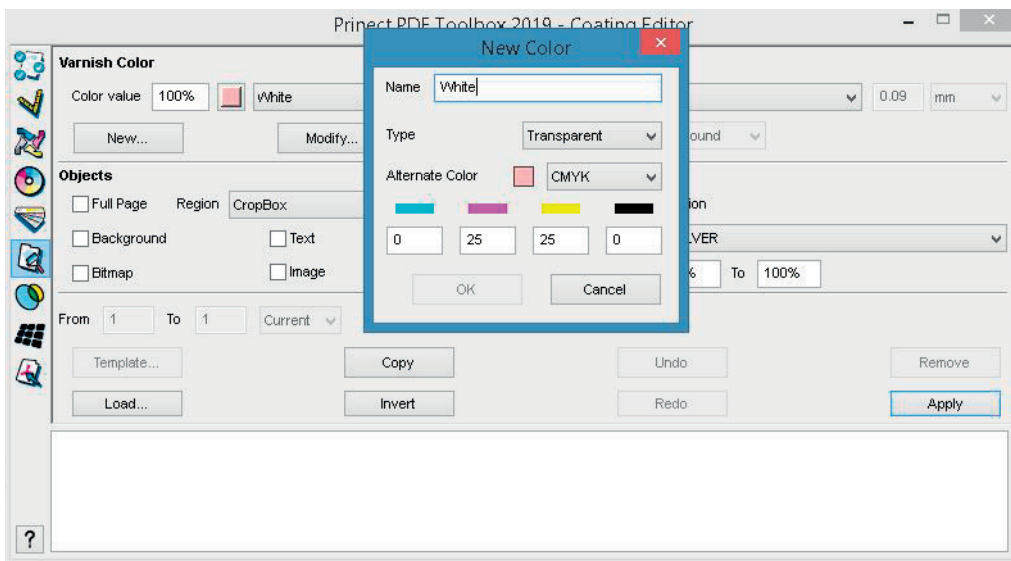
Prinect PDF Toolbox 2019 - Coating Editor

Varnish Color

Color value 100% White

New... Modify...

0.09 mm

ound

Objects

Full Page Region CropBox

Background Text

Bitmap Image

ion

LVER

% To 100%

From 1 To 1 Current

New Color

Name White

Type Transparent

Alternate Color CMYK

0 25 25 0

OK Cancel

Template... Copy Undo Remove

Load... Invert Redo Apply

?